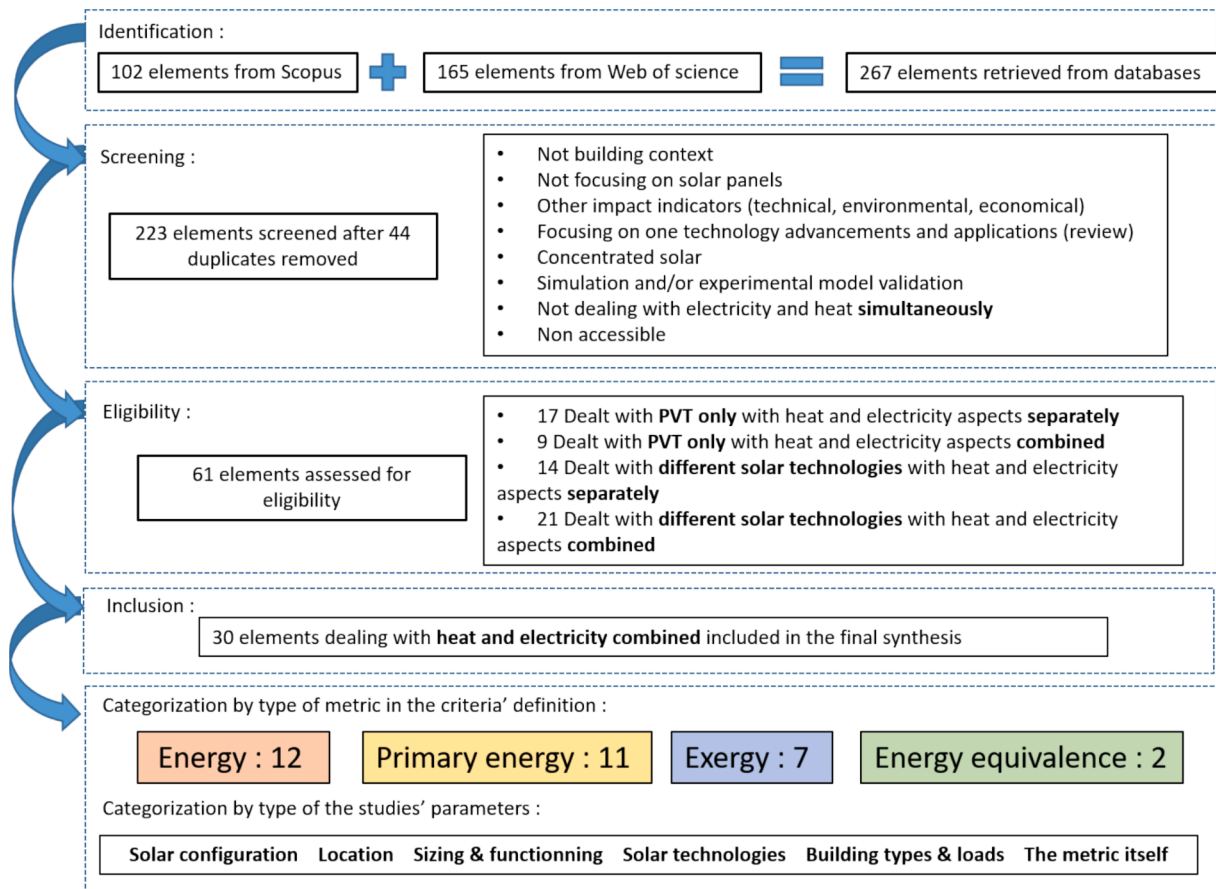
Identification :

102 elements from Scopus

165 elements from Web of science

267 elements retrieved from databases

Screening :

223 elements screened after 44 duplicates removed

- Not building context
- Not focusing on solar panels
- Other impact indicators (technical, environmental, economical)
- Focusing on one technology advancements and applications (review)
- Concentrated solar
- Simulation and/or experimental model validation
- Not dealing with electricity and heat **simultaneously**
- Non accessible

Eligibility :

61 elements assessed for eligibility

- 17 Dealt with **PVT only** with heat and electricity aspects **separately**
- 9 Dealt with **PVT only** with heat and electricity aspects **combined**
- 14 Dealt with **different solar technologies** with heat and electricity aspects **separately**
- 21 Dealt with **different solar technologies** with heat and electricity aspects **combined**

Inclusion :

30 elements dealing with **heat and electricity combined** included in the final synthesis

Categorization by type of metric in the criteria' definition :

Energy : 12

Primary energy : 11

Exergy : 7

Energy equivalence : 2

Categorization by type of the studies' parameters :

**Solar configuration** **Location** **Sizing & functionning** **Solar technologies** **Building types & loads** **The metric itself**